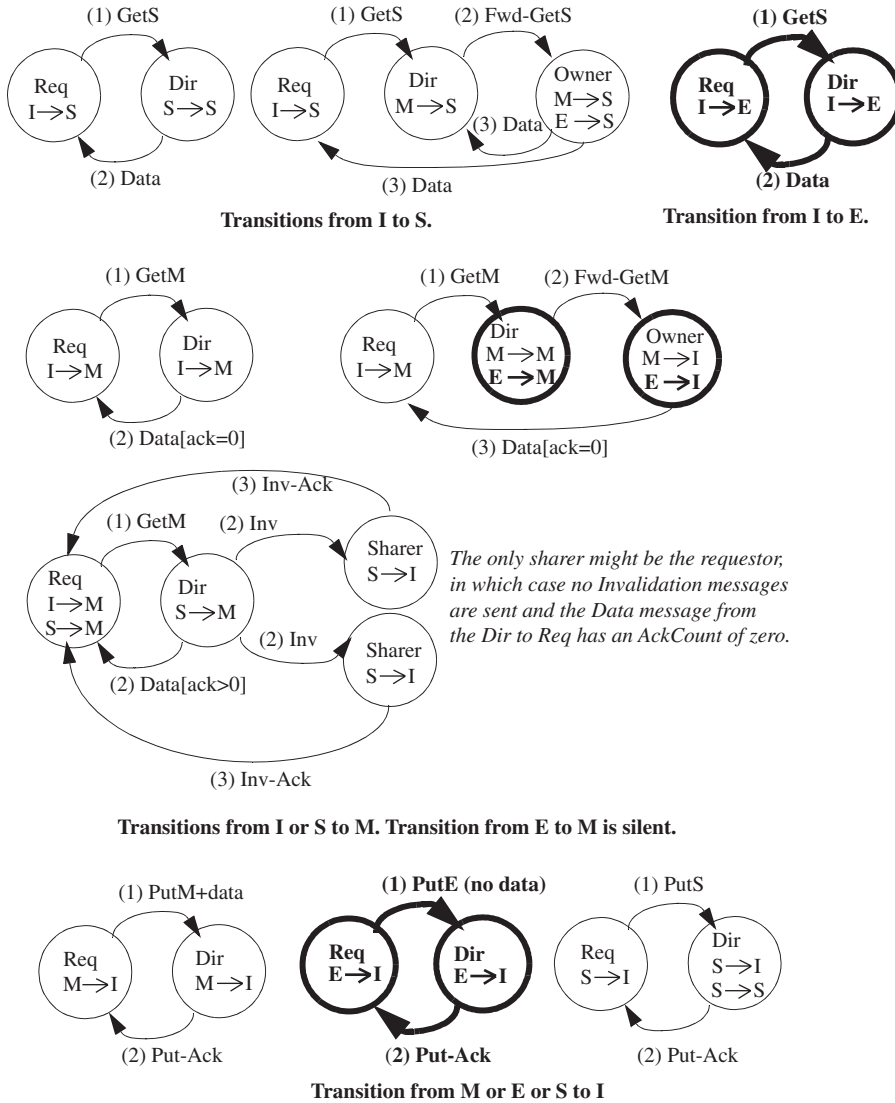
(1) GetS

Req
I→S

Dir
S→S

(2) Data

(1) GetS

(2) Fwd-GetS

Req
I→S

Dir
M→S

Owner
M→S
E→S

(3) Data

(3) Data

**(1) GetS**

**Req**
**I→E**

**Dir**
**I→E**

**(2) Data**

**Transitions from I to S.**

**Transition from I to E.**

(1) GetM

Req
I→M

Dir
I→M

(2) Data[ack=0]

(1) GetM

(2) Fwd-GetM

Req
I→M

Dir
M→M
**E→M**

Owner
M→I
**E→I**

(3) Data[ack=0]

(3) Inv-Ack

(1) GetM

(2) Inv

Sharer
S→I

Req
I→M
S→M

Dir
S→M

(2) Inv

Sharer
S→I

(2) Data[ack>0]

*The only sharer might be the requestor, in which case no Invalidation messages are sent and the Data message from the Dir to Req has an AckCount of zero.*

(3) Inv-Ack

**Transitions from I or S to M. Transition from E to M is silent.**

(1) PutM+data

Req
M→I

Dir
M→I

(2) Put-Ack

**(1) PutE (no data)**

**Req**
**E→I**

**Dir**
**E→I**

**(2) Put-Ack**

(1) PutS

Req
S→I

Dir
S→I
S→S

(2) Put-Ack

**Transition from M or E or S to I**